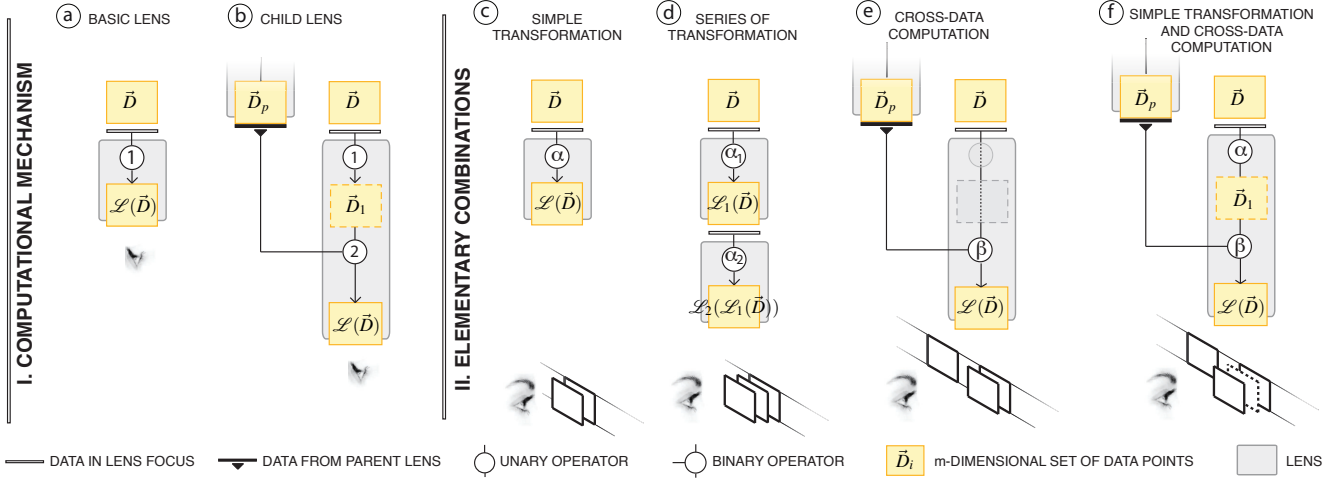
I. COMPUTATIONAL MECHANISM

a BASIC LENS

$\vec{D}$

1

$\mathscr{L}(\vec{D})$

b CHILD LENS

$\vec{D}_p$

$\vec{D}$

1

$\vec{D}_1$

2

$\mathscr{L}(\vec{D})$

II. ELEMENTARY COMBINATIONS

c SIMPLE TRANSFORMATION

$\vec{D}$

$\alpha$

$\mathscr{L}(\vec{D})$

d SERIES OF TRANSFORMATION

$\vec{D}$

$\alpha_1$

$\mathscr{L}_1(\vec{D})$

$\alpha_2$

$\mathscr{L}_2(\mathscr{L}_1(\vec{D}))$

e CROSS-DATA COMPUTATION

$\vec{D}_p$

$\vec{D}$

$\beta$

$\mathscr{L}(\vec{D})$

f SIMPLE TRANSFORMATION AND CROSS-DATA COMPUTATION

$\vec{D}_p$

$\vec{D}$

$\alpha$

$\vec{D}_1$

$\beta$

$\mathscr{L}(\vec{D})$

DATA IN LENS FOCUS DATA FROM PARENT LENS UNARY OPERATOR BINARY OPERATOR $\vec{D}_i$ m-DIMENSIONAL SET OF DATA POINTS LENS